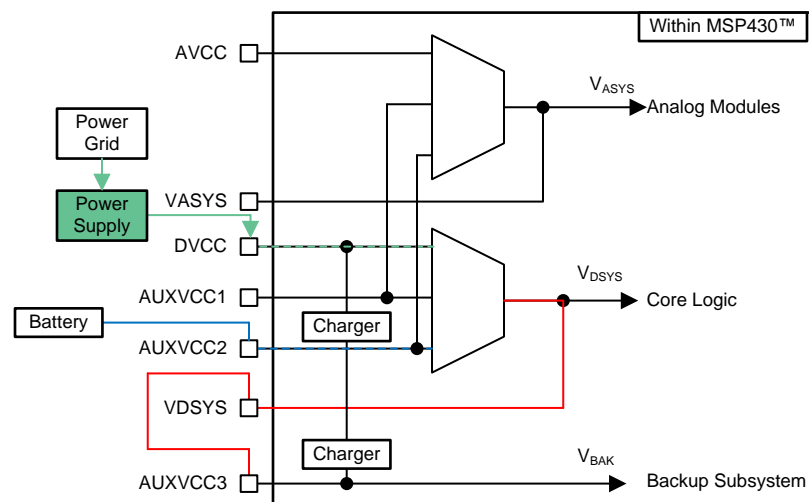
Within MSP430™

AVCC

$V_{ASYS}$

Analog Modules

Power Grid

Power Supply

VASYS

DVCC

$V_{DSYS}$

AUXVCC1

Core Logic

Battery

Charger

AUXVCC2

VDSYS

Charger

$V_{BAK}$

AUXVCC3

Backup Subsystem